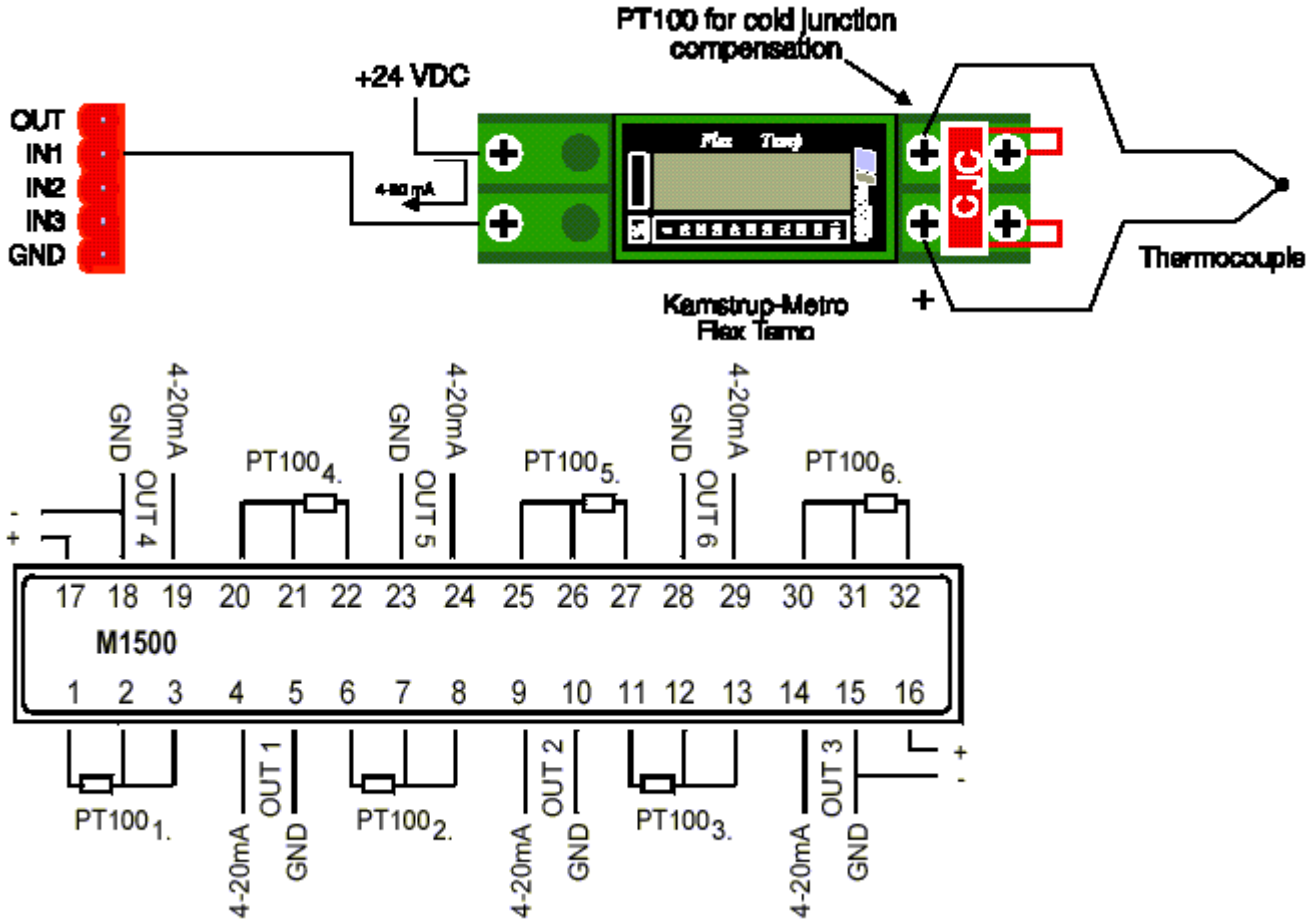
PT100 for cold junction compensation

+24 VDC

OUT
IN1
IN2
IN3
GND

4-20 mA

Flex Temp

CJC

Thermocouple

+

Kamstrup-Metro Flex Temp

GND
4-20mA
OUT 4
PT100$_{4.}$
GND
4-20mA
OUT 5
PT100$_{5.}$
GND
4-20mA
OUT 6
PT100$_{6.}$

-
+

17 18 19 20 21 22 23 24 25 26 27 28 29 30 31 32

M1500

1 2 3 4 5 6 7 8 9 10 11 12 13 14 15 16

+
-

PT100$_{1.}$
4-20mA
OUT 1
GND
PT100$_{2.}$
4-20mA
OUT 2
GND
PT100$_{3.}$
4-20mA
OUT 3
GND